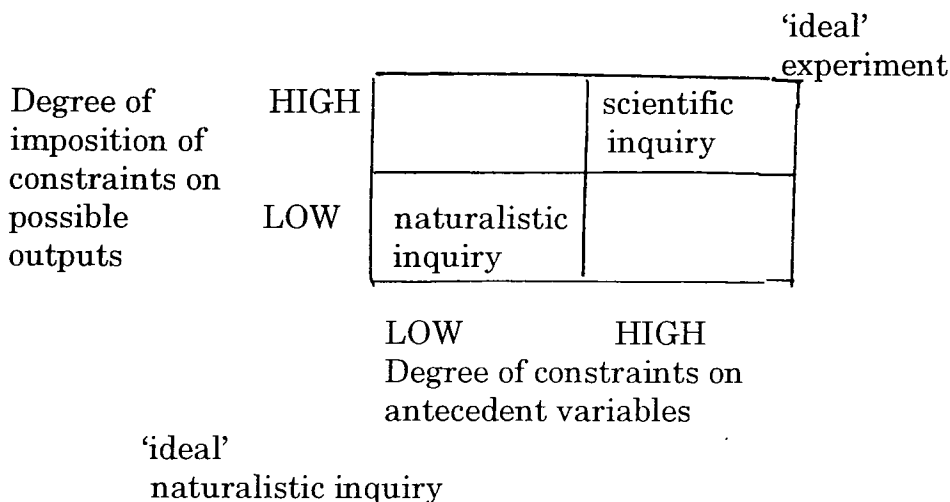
'ideal' experiment

Degree of imposition of constraints on possible outputs

HIGH

LOW

| | |
|---|---|
| | scientific inquiry |
| naturalistic inquiry | |

LOW HIGH
Degree of constraints on antecedent variables

'ideal' naturalistic inquiry